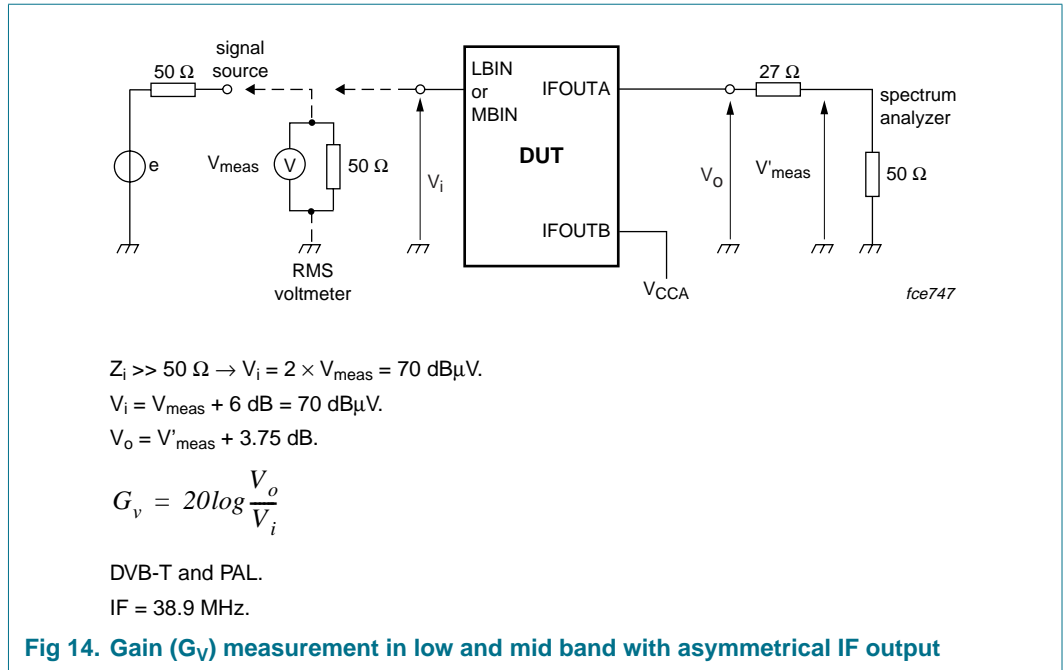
50 Ω
signal source
e
$V_{meas}$
V
50 Ω
RMS voltmeter
$V_i$
LBIN or MBIN
IFOUTA
DUT
IFOUTB
$V_{CCA}$
$V_o$
27 Ω
$V'_{meas}$
spectrum analyzer
50 Ω
fce747

$Z_i >> 50\ \Omega \rightarrow V_i = 2 \times V_{meas} = 70$ dBμV.

$V_i = V_{meas} + 6$ dB = 70 dBμV.

$V_o = V'_{meas} + 3.75$ dB.

$G_v = 20log\frac{V_o}{V_i}$

DVB-T and PAL.

IF = 38.9 MHz.

Fig 14. Gain ($G_V$) measurement in low and mid band with asymmetrical IF output